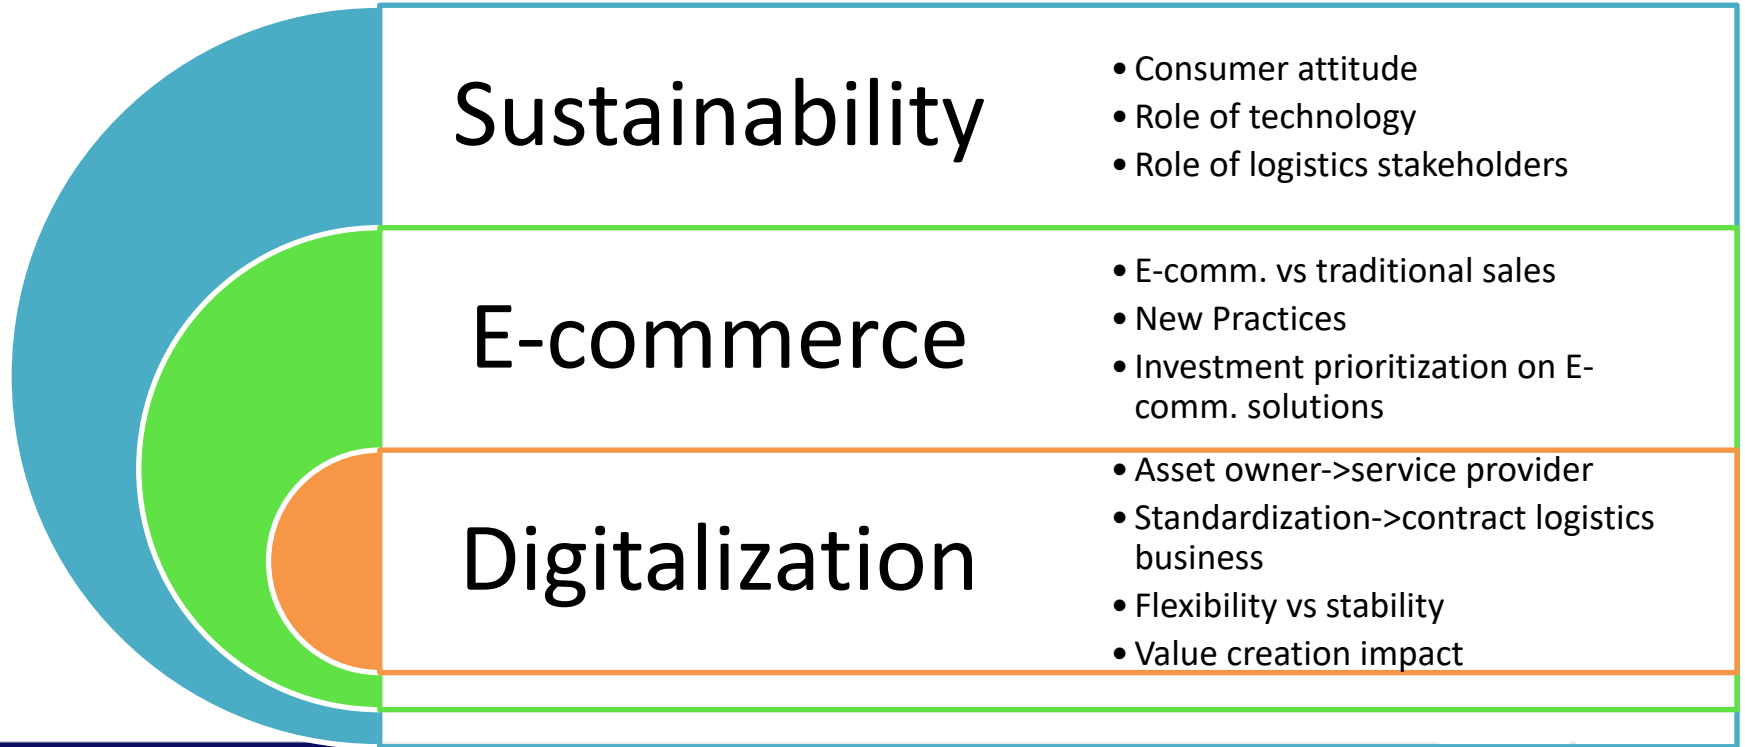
Sustainability

• Consumer attitude
• Role of technology
• Role of logistics stakeholders

E-commerce

• E-comm. vs traditional sales
• New Practices
• Investment prioritization on E-comm. solutions

Digitalization

• Asset owner->service provider
• Standardization->contract logistics business
• Flexibility vs stability
• Value creation impact